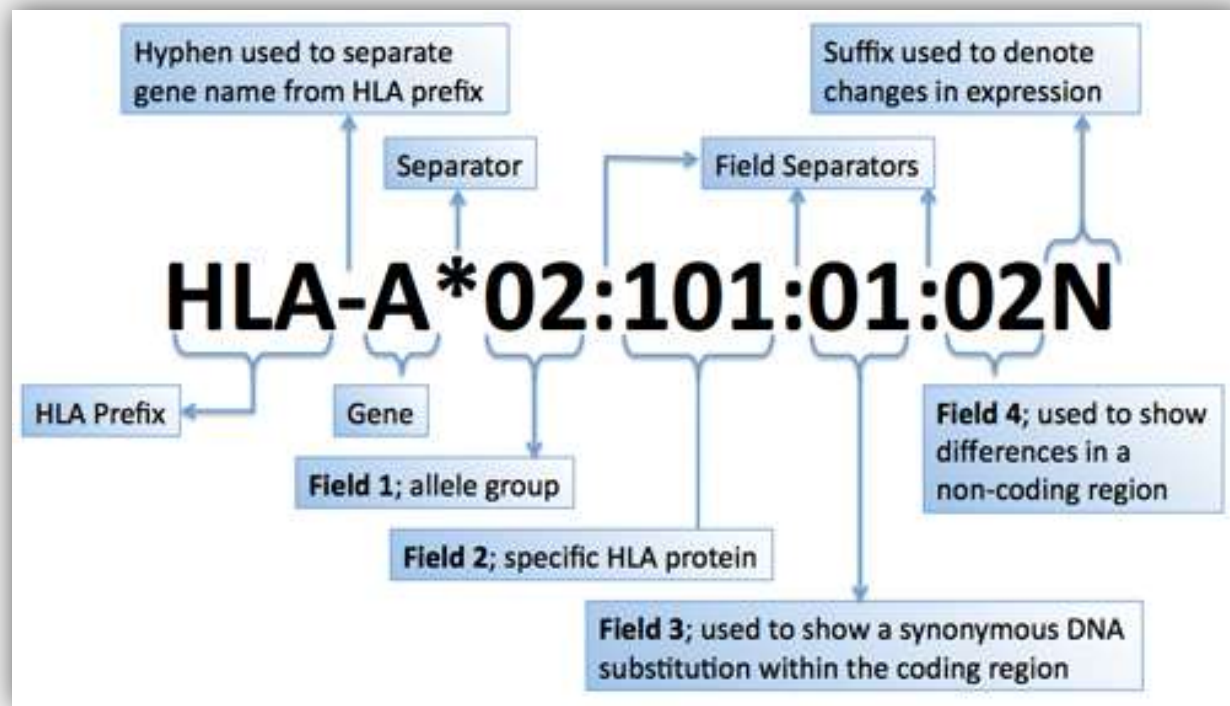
Hyphen used to separate gene name from HLA prefix

Suffix used to denote changes in expression

Separator

Field Separators

HLA-A*02:101:01:02N

HLA Prefix

Gene

Field 1; allele group

Field 2; specific HLA protein

Field 3; used to show a synonymous DNA substitution within the coding region

Field 4; used to show differences in a non-coding region